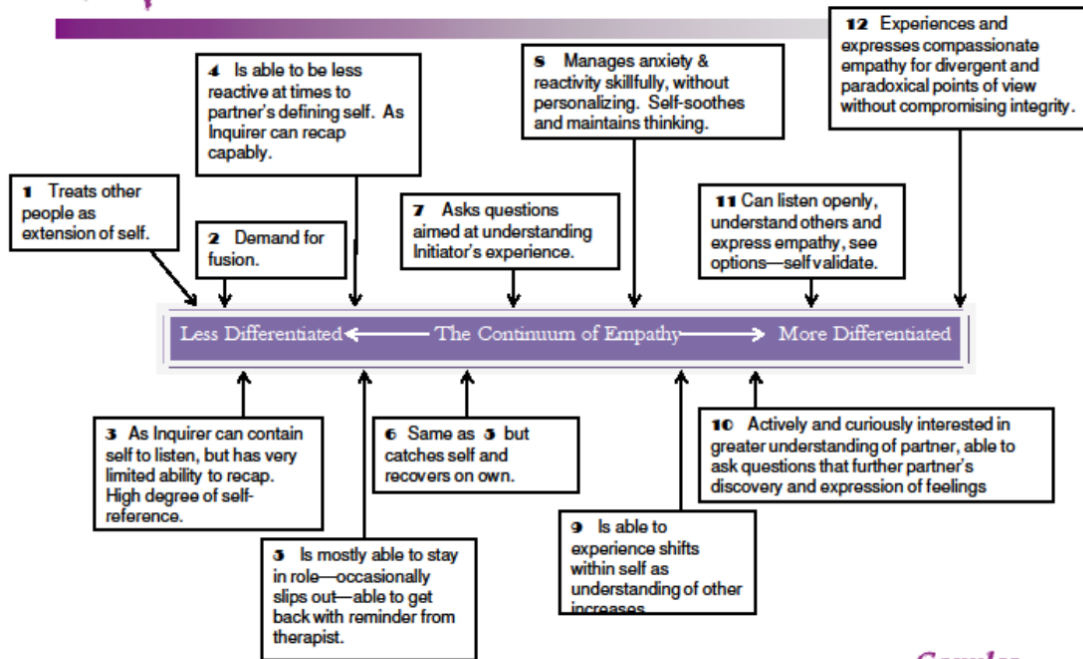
1 Treats other people as extension of self.

2 Demand for fusion.

4 Is able to be less reactive at times to partner's defining self. As Inquirer can recap capably.

7 Asks questions aimed at understanding Initiator's experience.

8 Manages anxiety & reactivity skillfully, without personalizing. Self-soothes and maintains thinking.

11 Can listen openly, understand others and express empathy, see options—self validate.

12 Experiences and expresses compassionate empathy for divergent and paradoxical points of view without compromising integrity.

Less Differentiated ← The Continuum of Empathy → More Differentiated

3 As Inquirer can contain self to listen, but has very limited ability to recap. High degree of self-reference.

5 Is mostly able to stay in role—occasionally slips out—able to get back with reminder from therapist.

6 Same as 5 but catches self and recovers on own.

9 Is able to experience shifts within self as understanding of other increases

10 Actively and curiously interested in greater understanding of partner, able to ask questions that further partner's discovery and expression of feelings

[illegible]